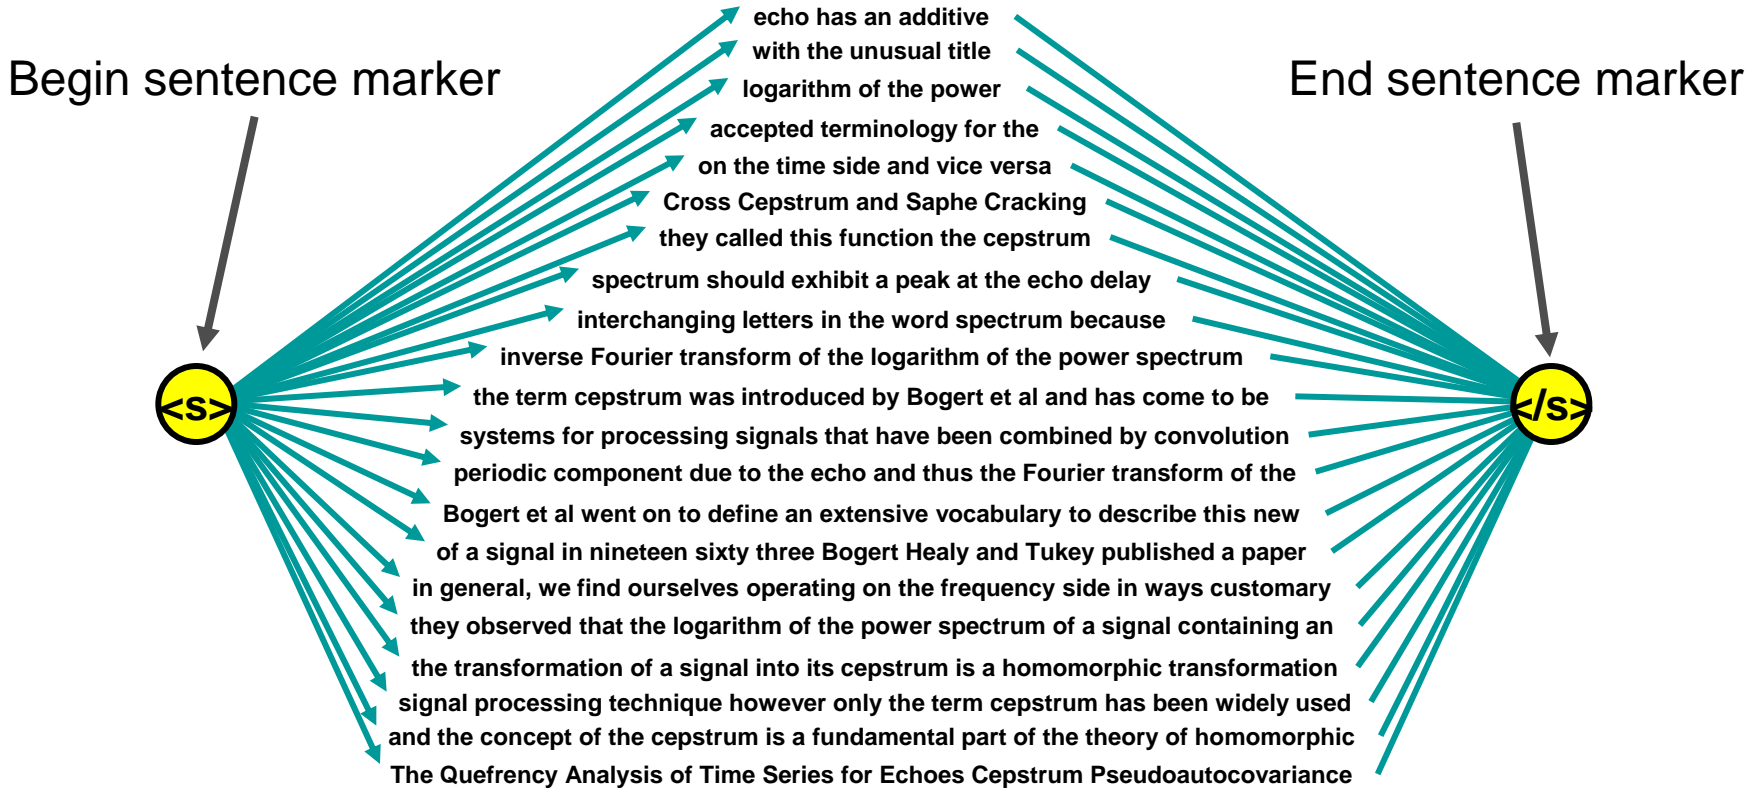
Begin sentence marker

End sentence marker

echo has an additive
with the unusual title
logarithm of the power
accepted terminology for the
on the time side and vice versa
Cross Cepstrum and Saphe Cracking
they called this function the cepstrum
spectrum should exhibit a peak at the echo delay
interchanging letters in the word spectrum because
inverse Fourier transform of the logarithm of the power spectrum
the term cepstrum was introduced by Bogert et al and has come to be
systems for processing signals that have been combined by convolution
periodic component due to the echo and thus the Fourier transform of the
Bogert et al went on to define an extensive vocabulary to describe this new
of a signal in nineteen sixty three Bogert Healy and Tukey published a paper
in general, we find ourselves operating on the frequency side in ways customary
they observed that the logarithm of the power spectrum of a signal containing an
the transformation of a signal into its cepstrum is a homomorphic transformation
signal processing technique however only the term cepstrum has been widely used
and the concept of the cepstrum is a fundamental part of the theory of homomorphic
The Quefrency Analysis of Time Series for Echoes Cepstrum Pseudoautocovariance

<s>

</s>